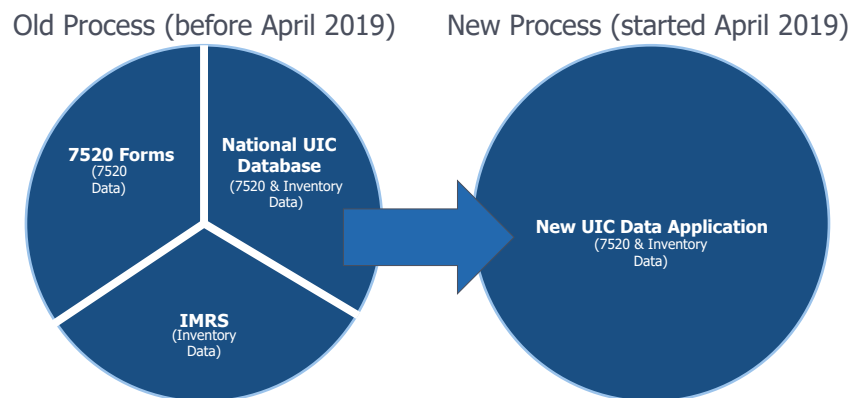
Old Process (before April 2019)

New Process (started April 2019)

7520 Forms
(7520 Data)

National UIC Database
(7520 & Inventory Data)

IMRS
(Inventory Data)

New UIC Data Application
(7520 & Inventory Data)